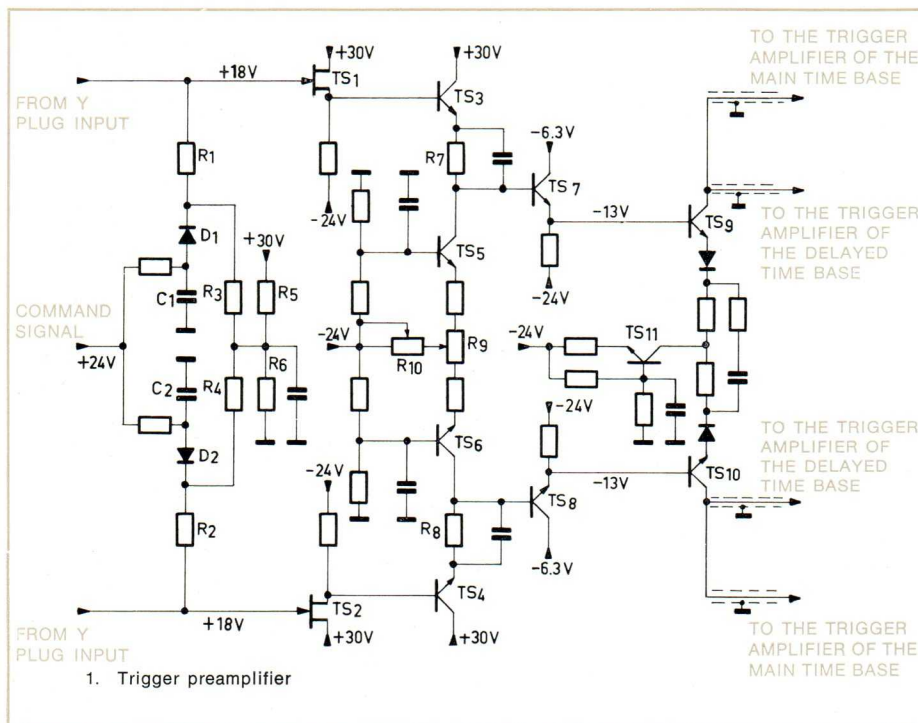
FROM Y PLUG INPUT

+18V

+30V

TS1

+30V

TS3

TO THE TRIGGER AMPLIFIER OF THE MAIN TIME BASE

R1

R7

-6.3V

TS7

-24V

D1

-13V

TS9

TO THE TRIGGER AMPLIFIER OF THE DELAYED TIME BASE

+30V

TS5

C1

R3

R5

-24V

COMMAND SIGNAL

-24V

R10

R9

-24V

TS11

+24V

R6

C2

R4

-24V

TO THE TRIGGER AMPLIFIER OF THE DELAYED TIME BASE

D2

TS6

-24V

-13V

TS10

R8

TS8

R2

-6.3V

TS4

+18V

TS2

+30V

+30V

FROM Y PLUG INPUT

TO THE TRIGGER AMPLIFIER OF THE MAIN TIME BASE

1. Trigger preamplifier